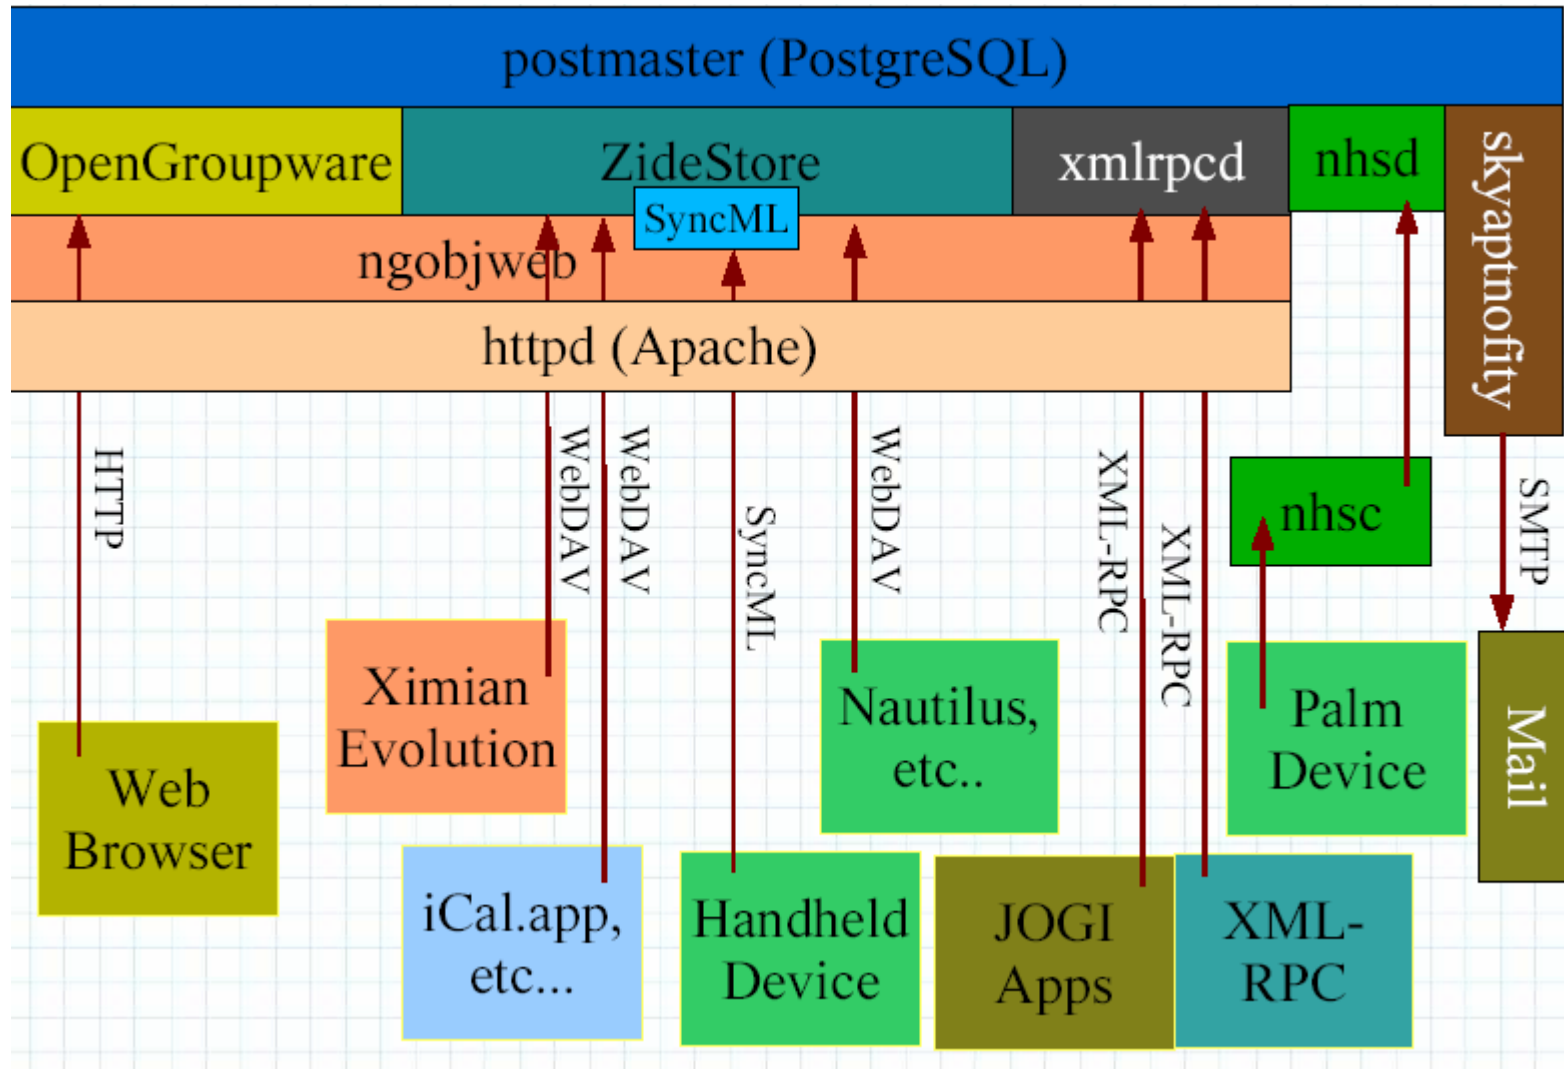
postmaster (PostgreSQL)

OpenGroupware

ZideStore

SyncML

xmlrpcd

nhsd

skyaptnofity

ngobjweb

httpd (Apache)

HTTP

WebDAV

WebDAV

SyncML

WebDAV

XML-RPC

XML-RPC

nhsc

SMTP

Ximian Evolution

Nautilus, etc..

Palm Device

Mail

Web Browser

iCal.app, etc...

Handheld Device

JOGI Apps

XML-RPC